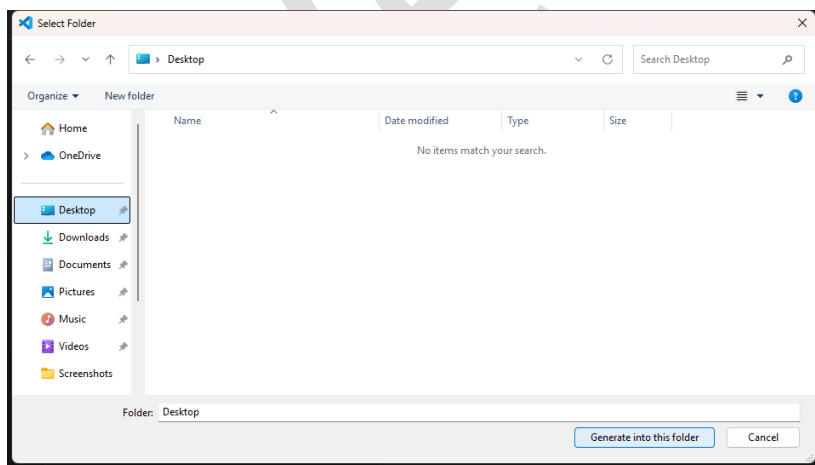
Select Folder

> Desktop

Search Desktop

Organize ▾ New folder

Home
OneDrive
Desktop
Downloads
Documents
Pictures
Music
Videos
Screenshots

| Name | Date modified | Type | Size |
|---|---|---|---|

No items match your search.

Folder: Desktop

Generate into this folder
Cancel